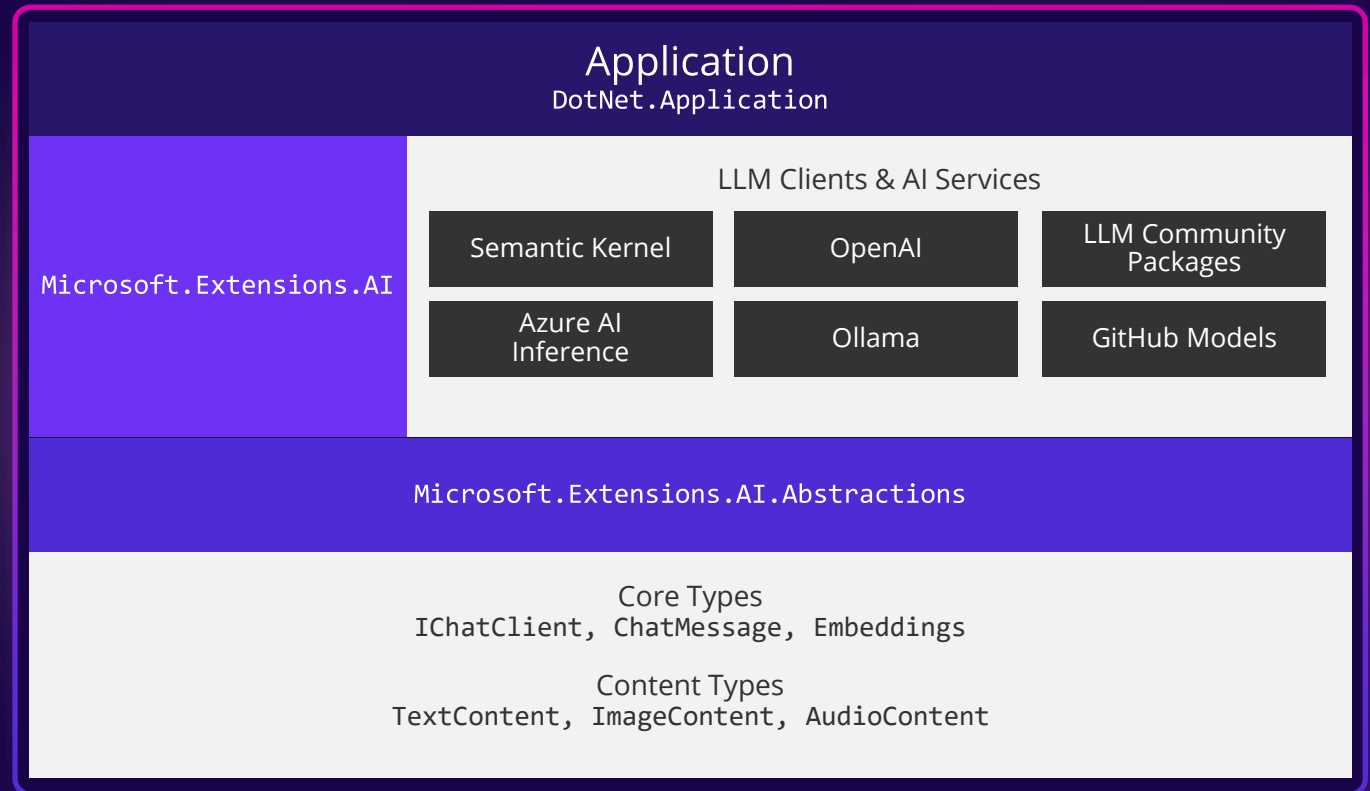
Application
DotNet.Application

Microsoft.Extensions.AI

LLM Clients & AI Services

Semantic Kernel

OpenAI

LLM Community Packages

Azure AI Inference

Ollama

GitHub Models

Microsoft.Extensions.AI.Abstractions

Core Types
IChatClient, ChatMessage, Embeddings

Content Types
TextContent, ImageContent, AudioContent